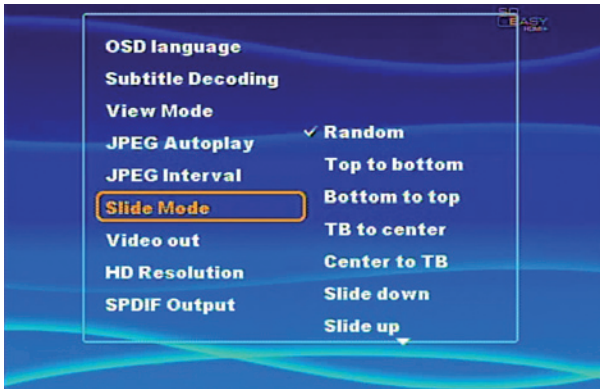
SO EASY

OSD language
Subtitle Decoding
View Mode
JPEG Autoplay
JPEG Interval
Slide Mode
Video out
HD Resolution
SPDIF Output

✓ Random
Top to bottom
Bottom to top
TB to center
Center to TB
Slide down
Slide up